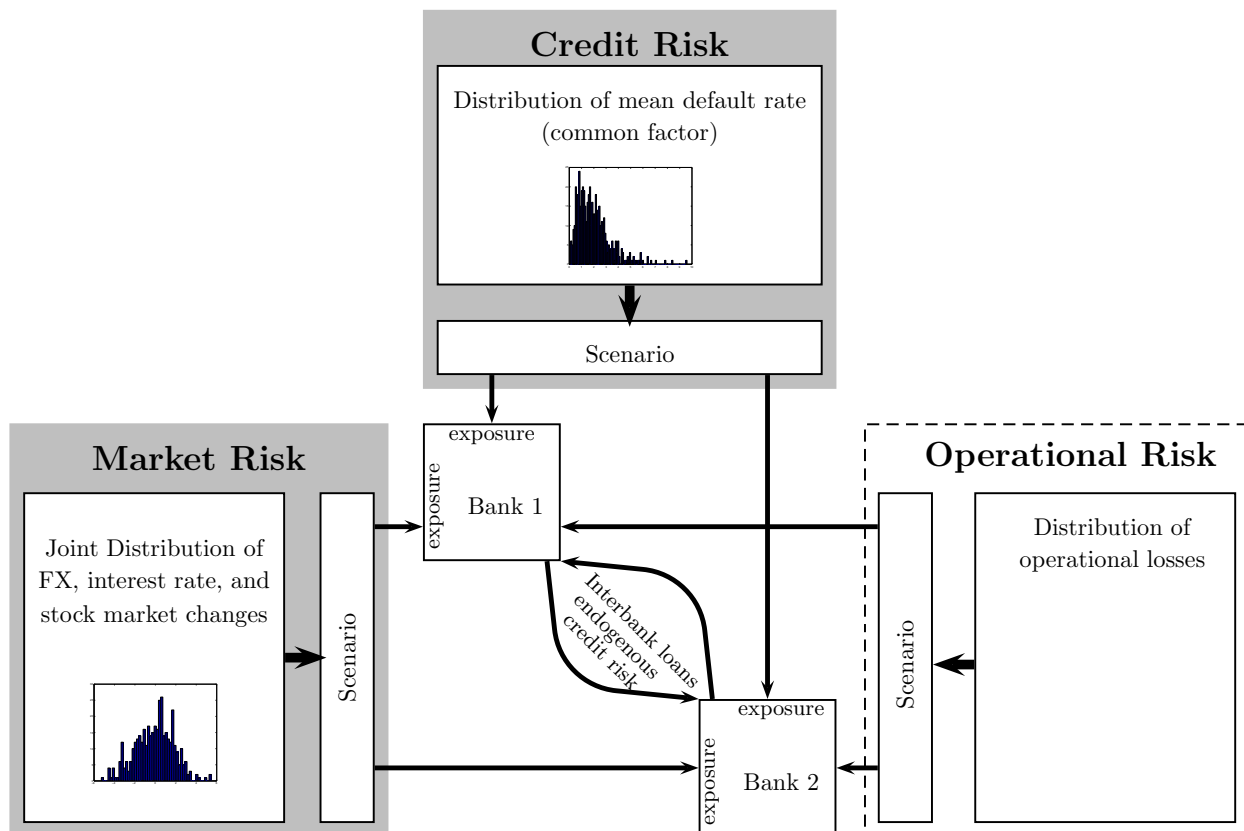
Credit Risk

Distribution of mean default rate (common factor)

Scenario

Market Risk

Joint Distribution of FX, interest rate, and stock market changes

Scenario

exposure

exposure

Bank 1

Interbank loans endogenous credit risk

exposure

exposure

Bank 2

Operational Risk

Scenario

Distribution of operational losses